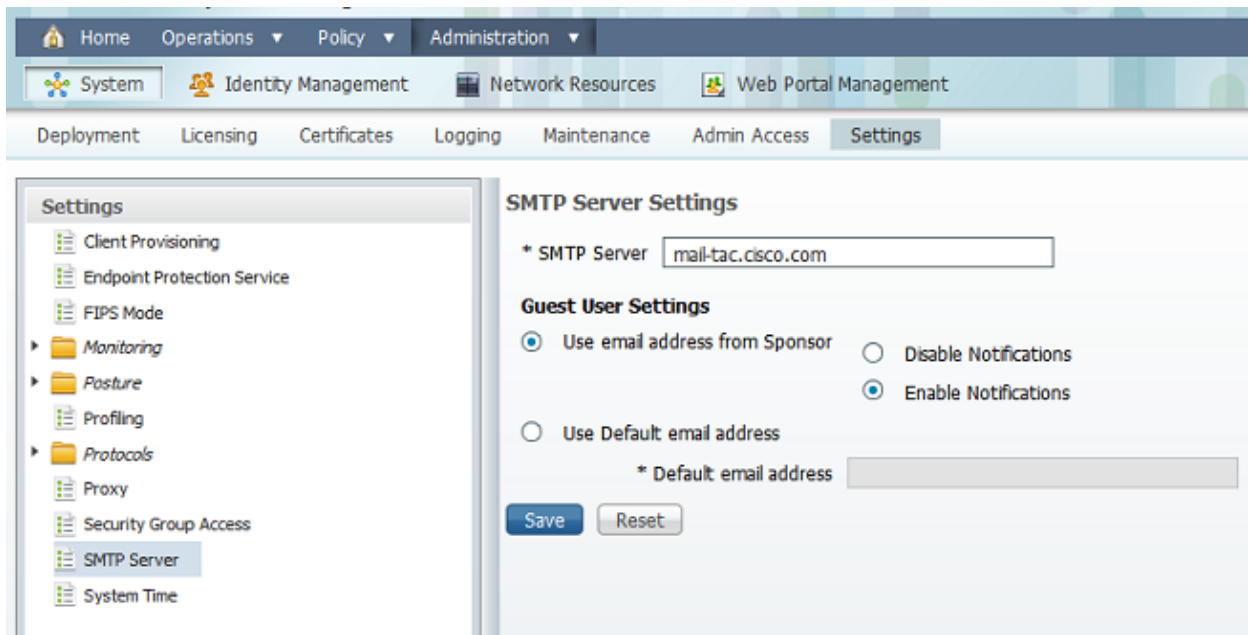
Home Operations ▼ Policy ▼ Administration ▼

System Identity Management Network Resources Web Portal Management

Deployment Licensing Certificates Logging Maintenance Admin Access Settings

Settings

Client Provisioning
Endpoint Protection Service
FIPS Mode
Monitoring
Posture
Profiling
Protocols
Proxy
Security Group Access
SMTP Server
System Time

SMTP Server Settings

* SMTP Server mail-tac.cisco.com

Guest User Settings

Use email address from Sponsor

Disable Notifications

Enable Notifications

Use Default email address

* Default email address

Save Reset